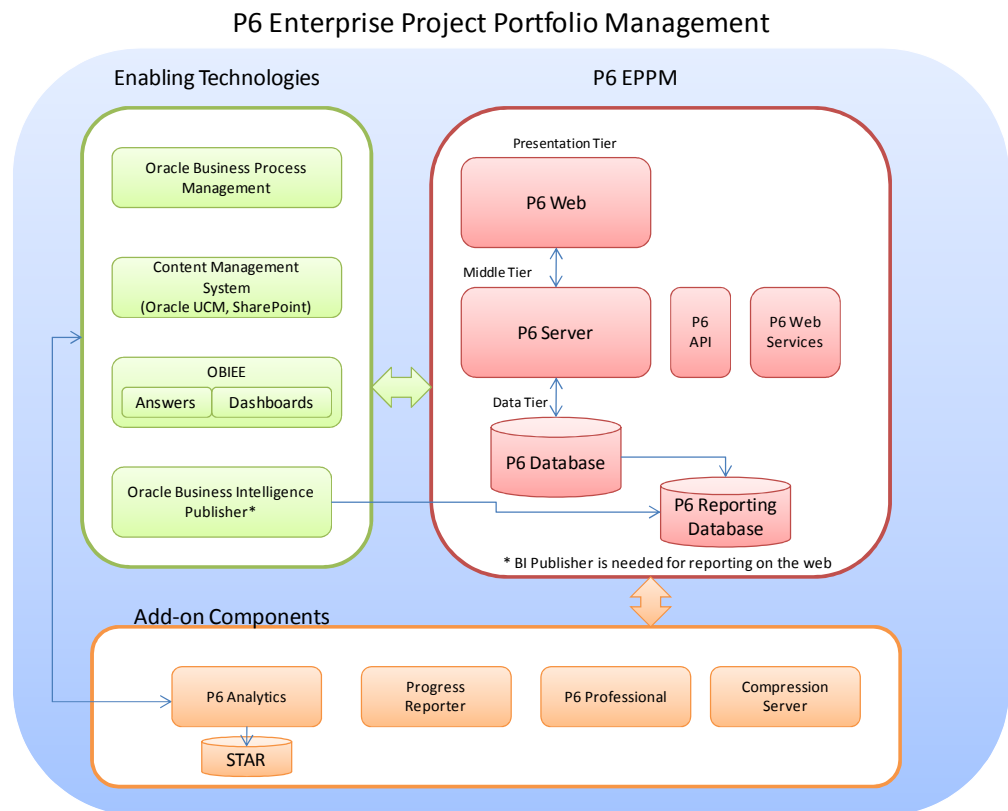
P6 Enterprise Project Portfolio Management

Enabling Technologies

Oracle Business Process Management

Content Management System (Oracle UCM, SharePoint)

OBIEE

Answers

Dashboards

Oracle Business Intelligence Publisher*

P6 EPPM

Presentation Tier

P6 Web

Middle Tier

P6 Server

P6 API

P6 Web Services

Data Tier

P6 Database

P6 Reporting Database

* BI Publisher is needed for reporting on the web

Add-on Components

P6 Analytics

STAR

Progress Reporter

P6 Professional

Compression Server